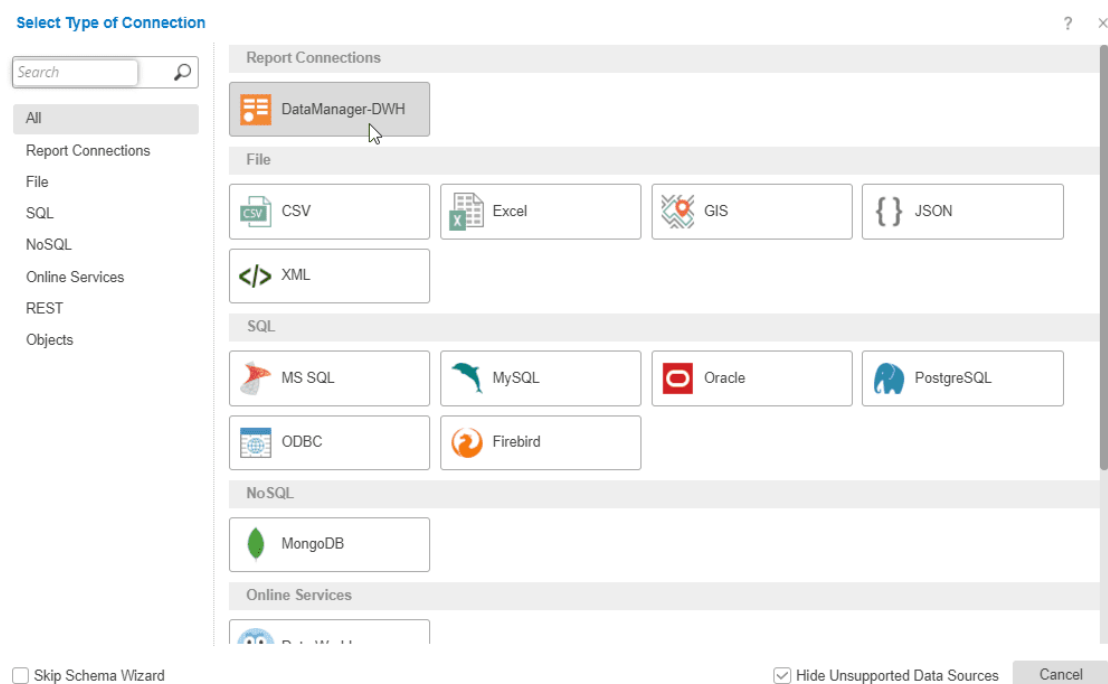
Select Type of Connection

? ×

Search

All
Report Connections
File
SQL
NoSQL
Online Services
REST
Objects

Report Connections

DataManager-DWH

File

CSV
CSV
Excel
GIS
{ } JSON
XML

SQL

MS SQL
MySQL
Oracle
PostgreSQL
ODBC
Firebird

NoSQL

MongoDB

Online Services

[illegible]

Skip Schema Wizard

Hide Unsupported Data Sources

Cancel